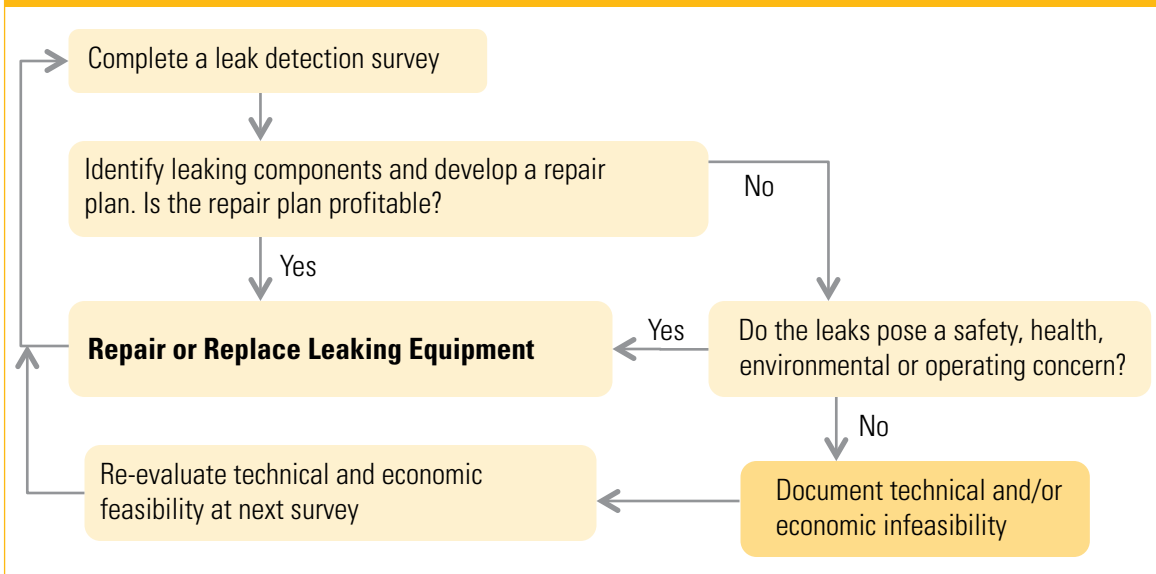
Complete a leak detection survey

Identify leaking components and develop a repair plan. Is the repair plan profitable?

No

Yes

Repair or Replace Leaking Equipment

Yes

Do the leaks pose a safety, health, environmental or operating concern?

No

Re-evaluate technical and economic feasibility at next survey

Document technical and/or economic infeasibility